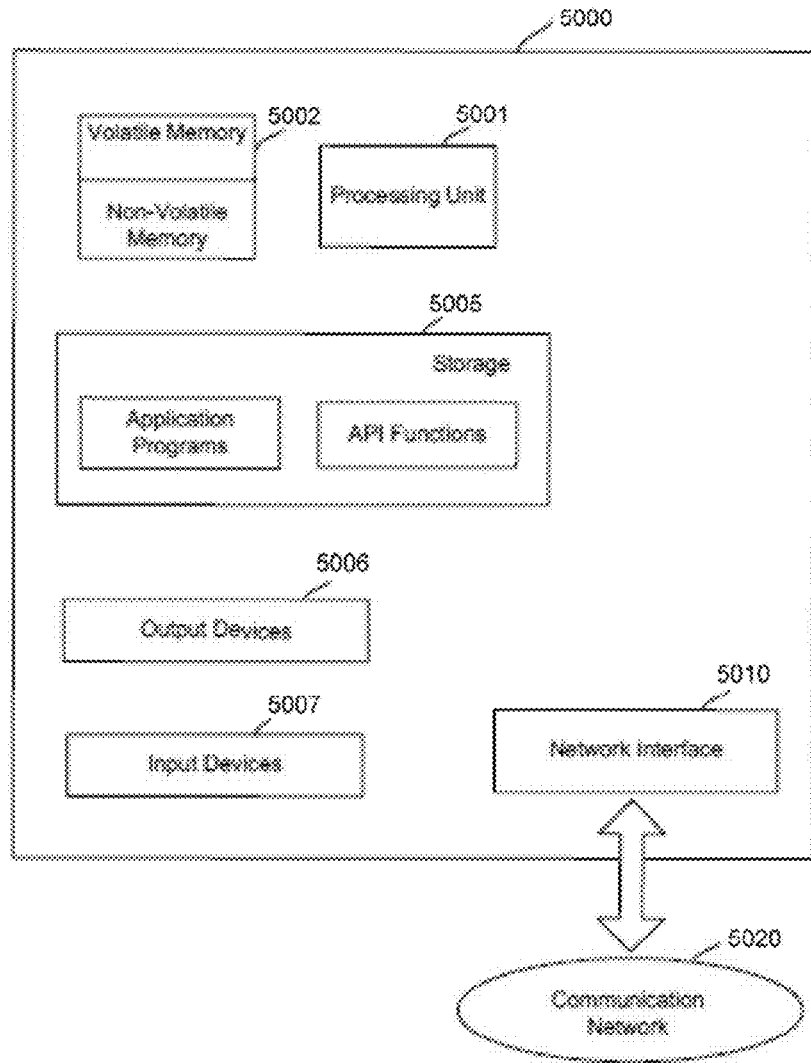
5000

Volatile Memory

Non-Volatile Memory

5002

5001

Processing Unit

5005

Storage

Application Programs

API Functions

5006

Output Devices

5007

Input Devices

5010

Network Interface

5020

Communication Network